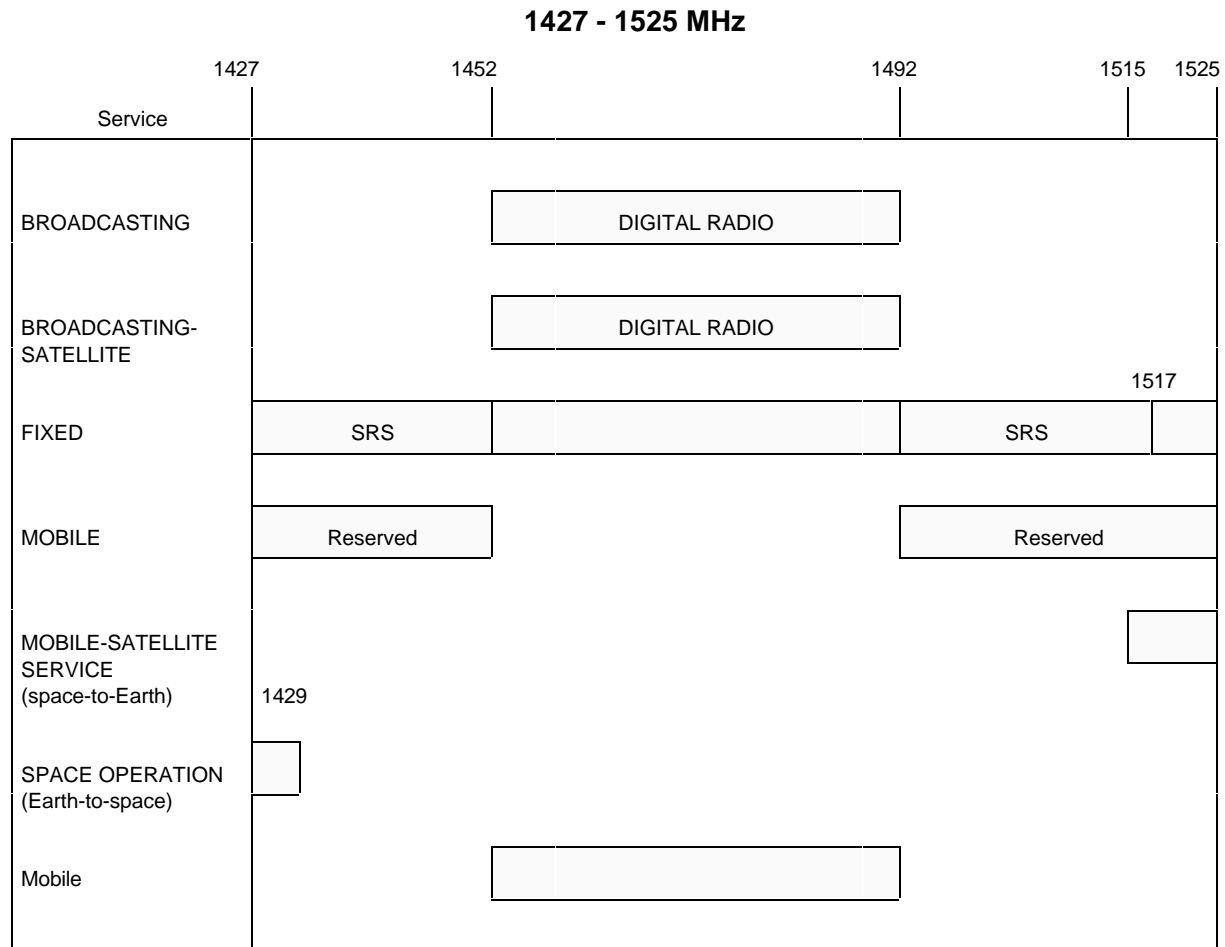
1427 - 1525 MHz

1427
1452
1492
1515
1525

Service

BROADCASTING

DIGITAL RADIO

BROADCASTING-SATELLITE

DIGITAL RADIO

1517

FIXED

SRS

SRS

MOBILE

Reserved

Reserved

MOBILE-SATELLITE SERVICE (space-to-Earth)

1429

SPACE OPERATION (Earth-to-space)

Mobile